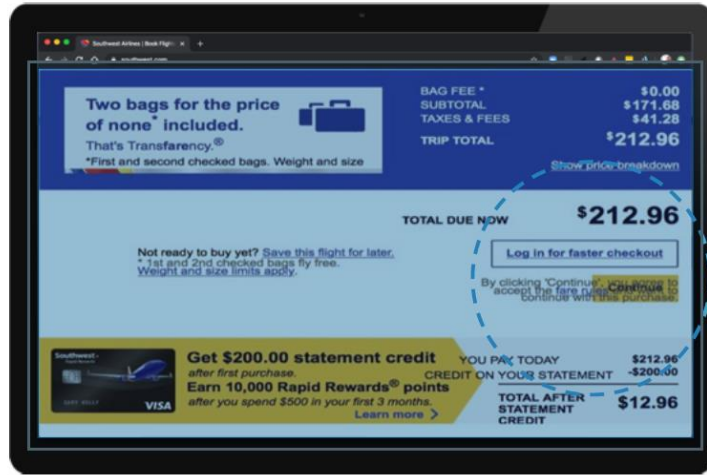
Southwest Airlines | Book Flight ×

southwest.com

Two bags for the price of none* included.

That's Transfarency.®

*First and second checked bags. Weight and size

BAG FEE * $0.00
SUBTOTAL $171.68
TAXES & FEES $41.28
TRIP TOTAL $212.96

Show price breakdown

TOTAL DUE NOW $212.96

Not ready to buy yet? Save this flight for later.
* 1st and 2nd checked bags fly free.
Weight and size limits apply.

Log in for faster checkout

By clicking "Continue", you agree to accept the fare rules and continue with this purchase.

Continue

Southwest Rapid Rewards

VISA

Get $200.00 statement credit
after first purchase.
Earn 10,000 Rapid Rewards® points
after you spend $500 in your first 3 months.
Learn more >

YOU PAY TODAY $212.96
CREDIT ON YOUR STATEMENT -$200.00
TOTAL AFTER STATEMENT CREDIT $12.96